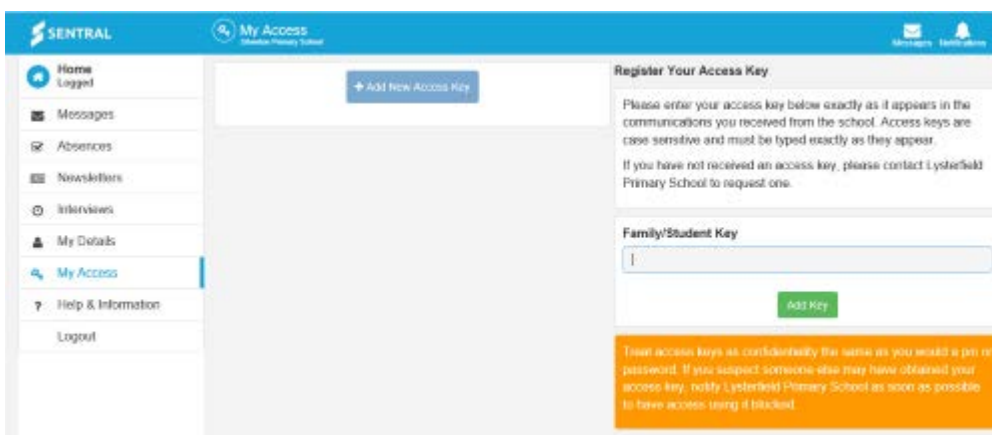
SENTRAL

My Access
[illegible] Primary School

Messages Notifications

Home
Logged

Messages

Absences

Newsletters

Interviews

My Details

My Access

Help & Information

Logout

+ Add New Access Key

Register Your Access Key

Please enter your access key below exactly as it appears in the communications you received from the school. Access keys are case sensitive and must be typed exactly as they appear.

If you have not received an access key, please contact Lysterfield Primary School to request one.

Family/Student Key

Add Key

Treat access keys as confidentially the same as you would a pin or password. If you suspect someone else may have obtained your access key, notify Lysterfield Primary School as soon as possible to have access using it blocked.